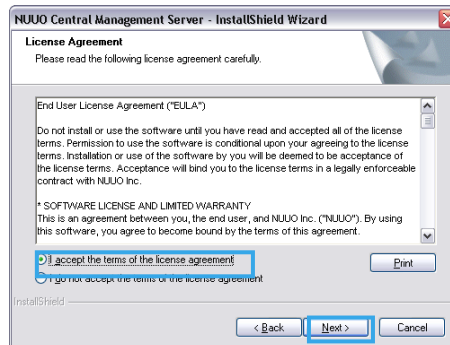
NUUO Central Management Server - InstallShield Wizard

License Agreement

Please read the following license agreement carefully.

End User License Agreement ("EULA")

Do not install or use the software until you have read and accepted all of the license terms. Permission to use the software is conditional upon your agreeing to the license terms. Installation or use of the software by you will be deemed to be acceptance of the license terms. Acceptance will bind you to the license terms in a legally enforceable contract with NUUO Inc.

* SOFTWARE LICENSE AND LIMITED WARRANTY
This is an agreement between you, the end user, and NUUO Inc. ("NUUO"). By using this software, you agree to become bound by the terms of this agreement.

I accept the terms of the license agreement

I do not accept the terms of the license agreement

Print

InstallShield

< Back

Next >

Cancel